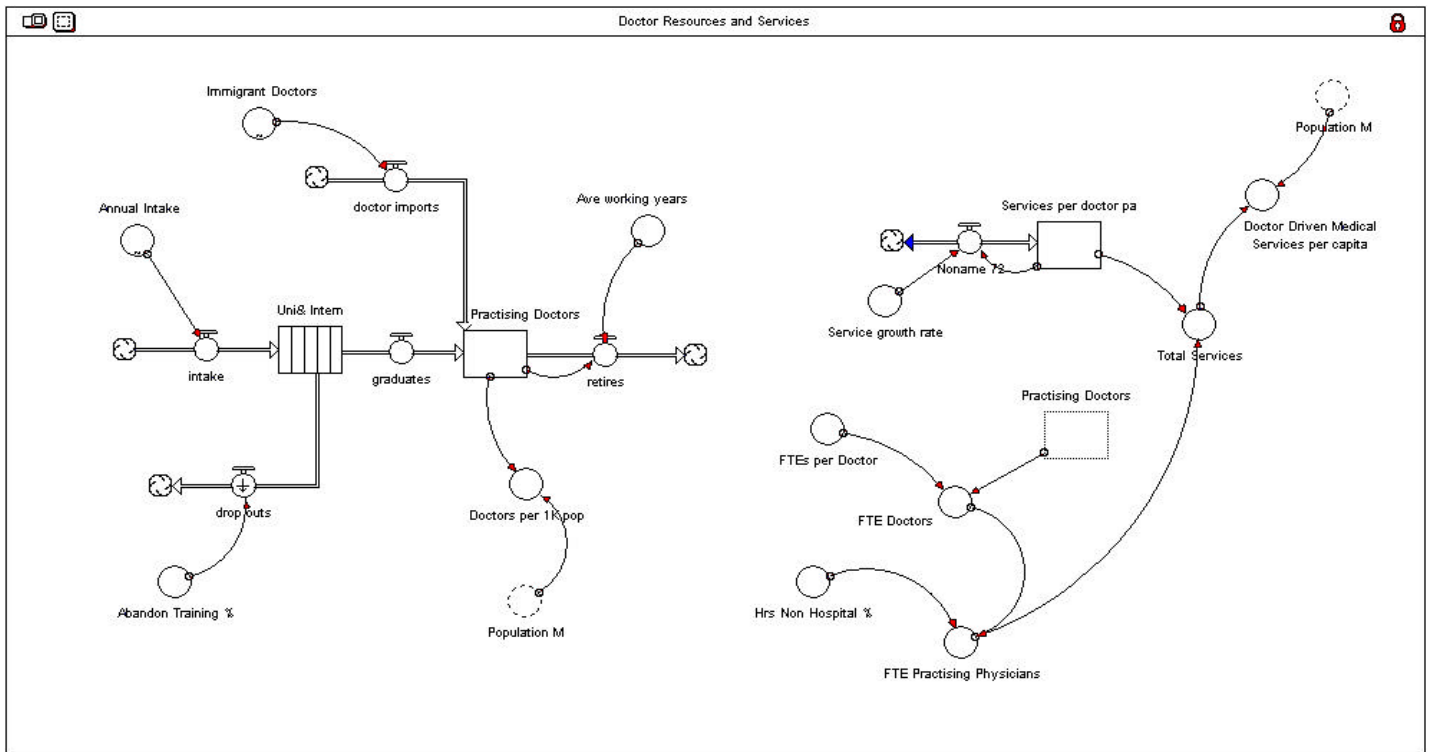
Doctor Resources and Services

Immigrant Doctors

doctor imports

Annual Intake

Ave working years

Uni& Intern

Practising Doctors

intake

graduates

retires

drop outs

Doctors per 1K pop

Abandon Training %

Population M

Services per doctor pa

Noname 72

Service growth rate

Population M

Doctor Driven Medical Services per capita

Total Services

Practising Doctors

FTEs per Doctor

FTE Doctors

Hrs Non Hospital %

FTE Practising Physicians